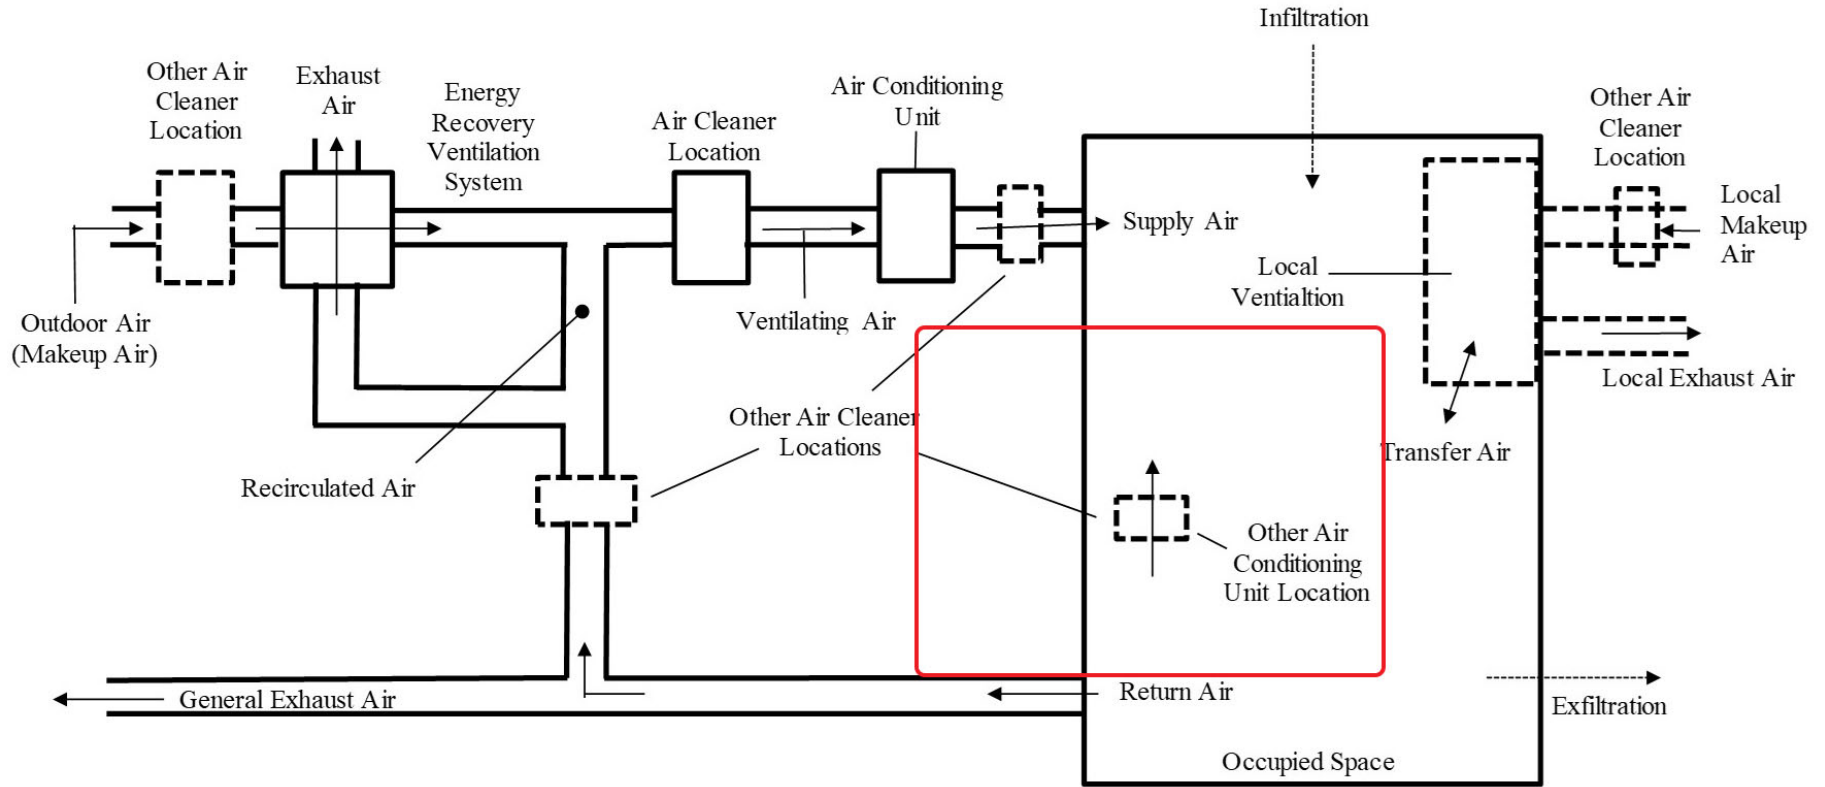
Infiltration

Other Air Cleaner Location

Exhaust Air

Energy Recovery Ventilation System

Air Cleaner Location

Air Conditioning Unit

Other Air Cleaner Location

Local Makeup Air

Supply Air

Local Ventialtion

Outdoor Air (Makeup Air)

Ventilating Air

Local Exhaust Air

Other Air Cleaner Locations

Transfer Air

Recirculated Air

Other Air Conditioning Unit Location

General Exhaust Air

Return Air

Exfiltration

Occupied Space